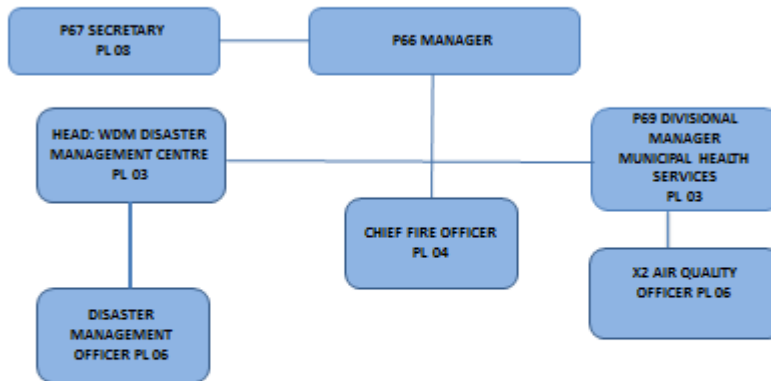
P67 SECRETARY
PL 08

P66 MANAGER

HEAD: WDM DISASTER MANAGEMENT CENTRE
PL 03

P69 DIVISIONAL MANAGER MUNICIPAL HEALTH SERVICES
PL 03

CHIEF FIRE OFFICER
PL 04

X2 AIR QUALITY OFFICER PL 06

DISASTER MANAGEMENT OFFICER PL 06